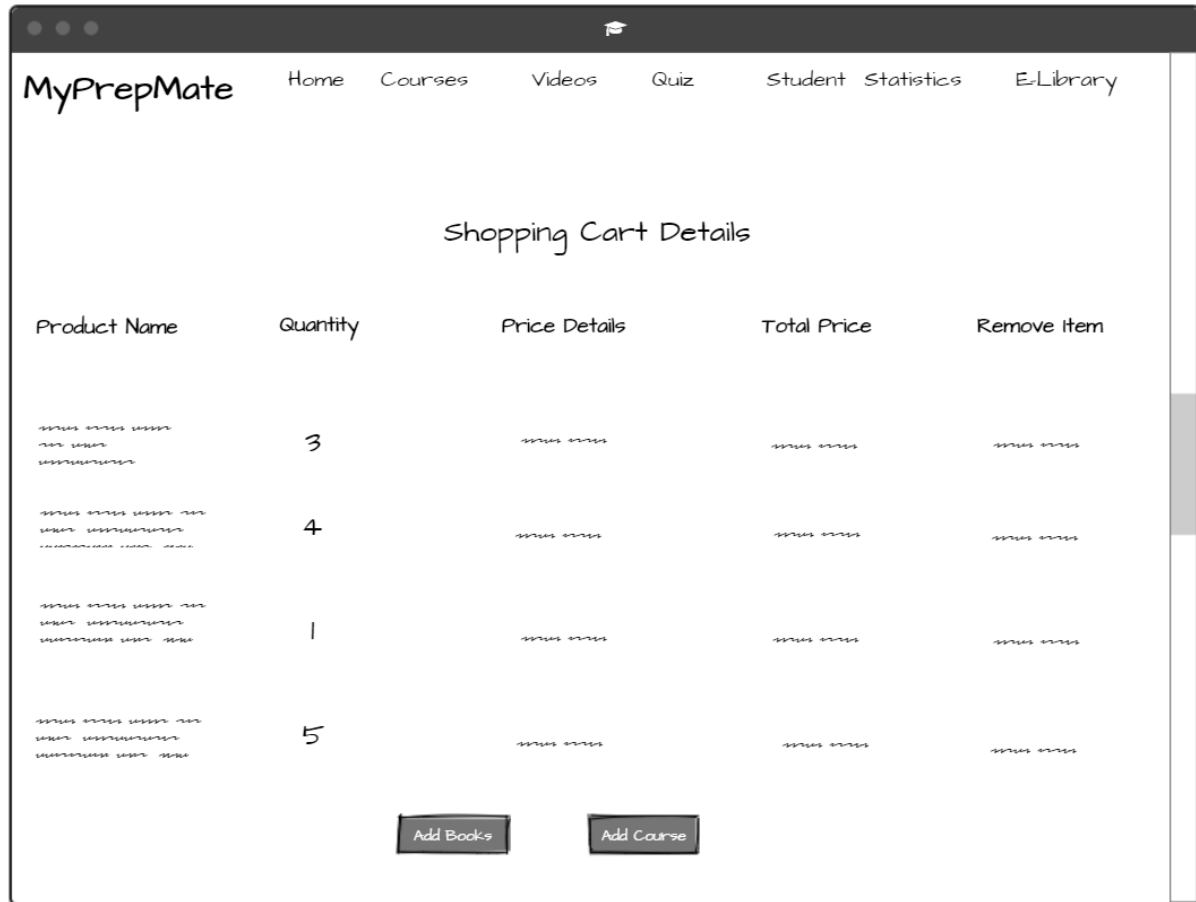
MyPrepMate

Home Courses Videos Quiz Student Statistics E-Library

Shopping Cart Details

| Product Name | Quantity | Price Details | Total Price | Remove Item |
|---|---|---|---|---|
| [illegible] | 3 | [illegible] | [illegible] | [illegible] |
| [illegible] | 4 | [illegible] | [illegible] | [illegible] |
| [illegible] | 1 | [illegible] | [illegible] | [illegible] |
| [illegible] | 5 | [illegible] | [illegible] | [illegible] |

Add Books

Add Course